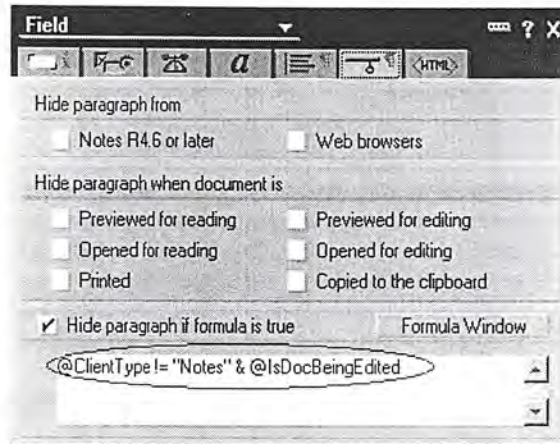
Field

? X

<HTML>

Hide paragraph from

Notes R4.6 or later

Web browsers

Hide paragraph when document is

Previewed for reading

Previewed for editing

Opened for reading

Opened for editing

Printed

Copied to the clipboard

✓ Hide paragraph if formula is true

Formula Window

@ClientType != "Notes" & @IsDocBeingEdited